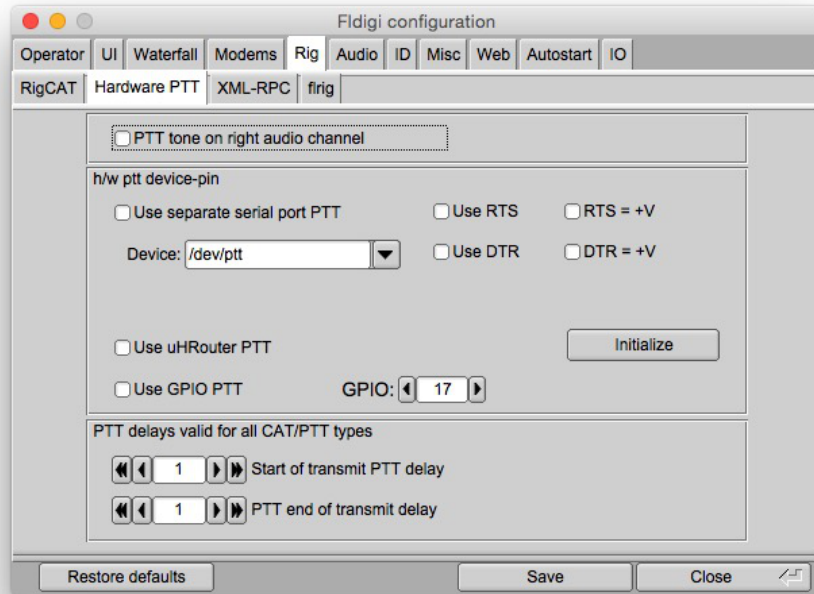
Fldigi configuration

Operator UI Waterfall Modems Rig Audio ID Misc Web Autostart IO

RigCAT Hardware PTT XML-RPC flrig

PTT tone on right audio channel

h/w ptt device-pin

Use separate serial port PTT

Use RTS

RTS = +V

Device: /dev/ptt

Use DTR

DTR = +V

Use uHRouter PTT

Initialize

Use GPIO PTT

GPIO: 17

PTT delays valid for all CAT/PTT types

1 Start of transmit PTT delay

1 PTT end of transmit delay

Restore defaults

Save

Close